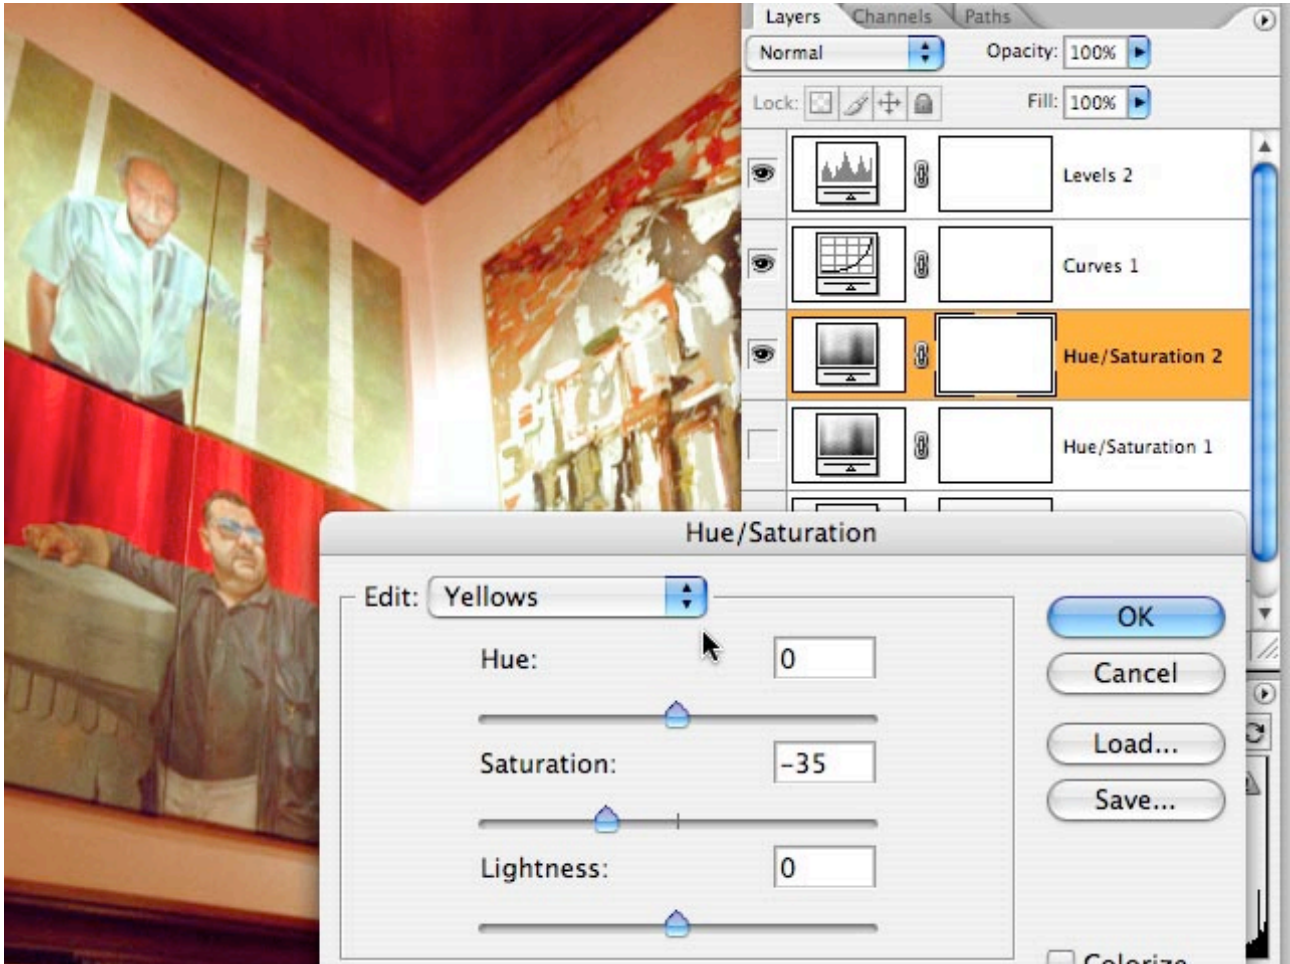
Layers Channels Paths

Normal

Opacity: 100%

Lock:

Fill: 100%

Levels 2

Curves 1

Hue/Saturation 2

Hue/Saturation 1

Hue/Saturation

Edit: Yellows

Hue: 0

Saturation: -35

Lightness: 0

OK

Cancel

Load...

Save...

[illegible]